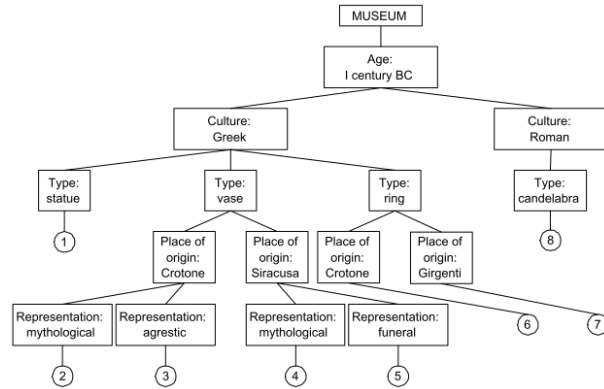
MUSEUM

Age:
I century BC

Culture:
Greek

Culture:
Roman

Type:
statue

Type:
vase

Type:
ring

Type:
candelabra

1

8

Place of origin:
Crotone

Place of origin:
Siracusa

Place of origin:
Crotone

Place of origin:
Girgenti

Representation:
mythological

Representation:
agrestic

Representation:
mythological

Representation:
funeral

6

7

2

3

4

5